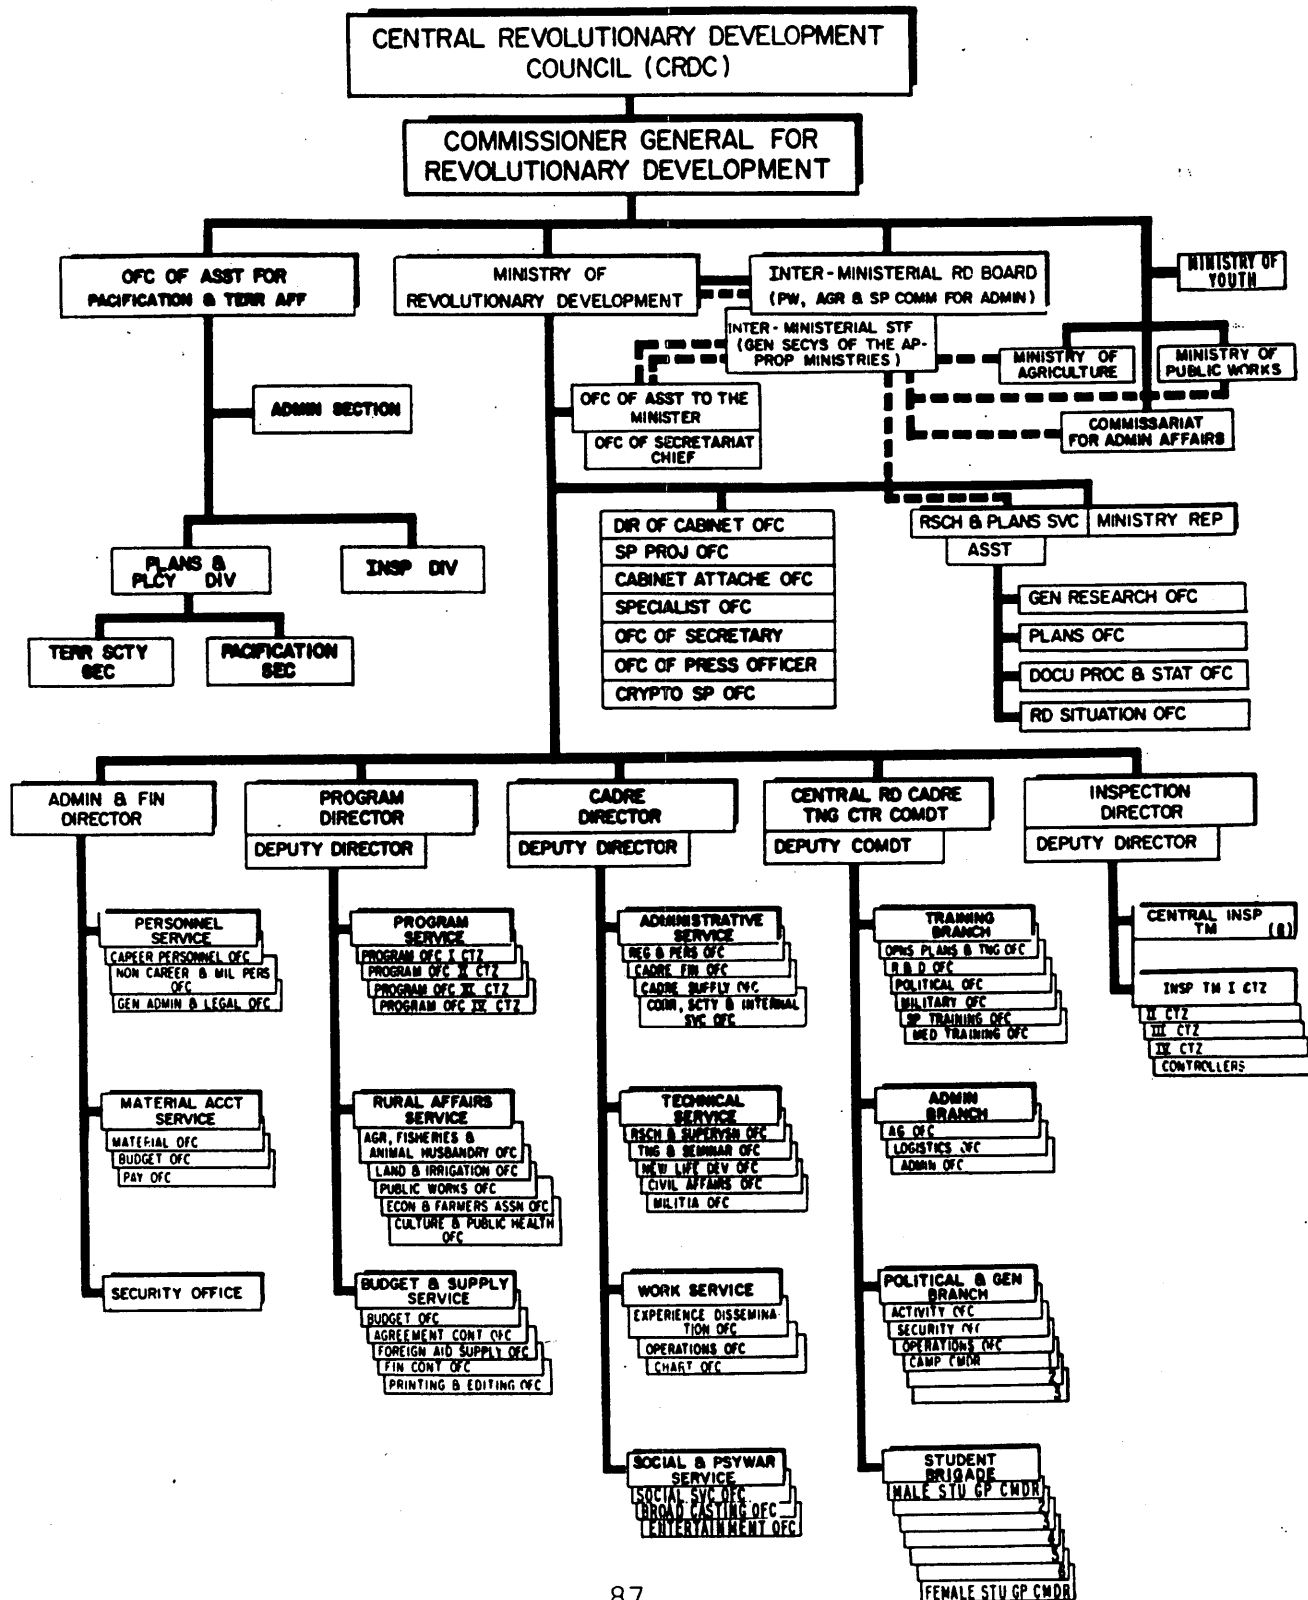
CENTRAL REVOLUTIONARY DEVELOPMENT COUNCIL (CRDC)

COMMISSIONER GENERAL FOR REVOLUTIONARY DEVELOPMENT

OFC OF ASST FOR PACIFICATION & TERR AFF

MINISTRY OF REVOLUTIONARY DEVELOPMENT

INTER-MINISTERIAL RD BOARD (PW, AGR & SP COMM FOR ADMIN)

MINISTRY OF YOUTH

INTER-MINISTERIAL STF (GEN SECYS OF THE AP-PROP MINISTRIES)

MINISTRY OF AGRICULTURE

MINISTRY OF PUBLIC WORKS

COMMISSARIAT FOR ADMIN AFFAIRS

ADMIN SECTION

OFC OF ASST TO THE MINISTER

OFC OF SECRETARIAT CHIEF

DIR OF CABINET OFC

SP PROJ OFC

CABINET ATTACHE OFC

SPECIALIST OFC

OFC OF SECRETARY

OFC OF PRESS OFFICER

CRYPTO SP OFC

RSCH & PLANS SVC

MINISTRY REP

ASST

GEN RESEARCH OFC

PLANS OFC

DOCU PROC & STAT OFC

RD SITUATION OFC

PLANS & PLCY DIV

INSP DIV

TERR SCTY SEC

PACIFICATION SEC

ADMIN & FIN DIRECTOR

PROGRAM DIRECTOR

DEPUTY DIRECTOR

CADRE DIRECTOR

DEPUTY DIRECTOR

CENTRAL RD CADRE TNG CTR COMDT

DEPUTY COMDT

INSPECTION DIRECTOR

DEPUTY DIRECTOR

PERSONNEL SERVICE

CAREER PERSONNEL OFC

NON CAREER & MIL PERS OFC

GEN ADMIN & LEGAL OFC

MATERIAL ACCT SERVICE

MATERIAL OFC

BUDGET OFC

PAY OFC

SECURITY OFFICE

PROGRAM SERVICE

PROGRAM OFC I CTZ

PROGRAM OFC II CTZ

PROGRAM OFC III CTZ

PROGRAM OFC IV CTZ

RURAL AFFAIRS SERVICE

AGR, FISHERIES & ANIMAL HUSBANDRY OFC

LAND & IRRIGATION OFC

PUBLIC WORKS OFC

ECON & FARMERS ASSN OFC

CULTURE & PUBLIC HEALTH OFC

BUDGET & SUPPLY SERVICE

BUDGET OFC

AGREEMENT CONT OFC

FOREIGN AID SUPPLY OFC

FIN CONT OFC

PRINTING & EDITING OFC

ADMINISTRATIVE SERVICE

REG & PERS OFC

CADRE FIN OFC

CADRE SUPPLY OFC

COMM, SCTY & INTERNAL SVC OFC

TECHNICAL SERVICE

RSCH & SUPERVSN OFC

TNG & SEMINAR OFC

NEW LIFE DEV OFC

CIVIL AFFAIRS OFC

MILITIA OFC

WORK SERVICE

EXPERIENCE DISSEMINATION OFC

OPERATIONS OFC

CHART OFC

SOCIAL & PSYWAR SERVICE

SOCIAL SVC OFC

BROADCASTING OFC

ENTERTAINMENT OFC

TRAINING BRANCH

OPNS PLANS & TNG OFC

R & D OFC

POLITICAL OFC

MILITARY OFC

SP TRAINING OFC

MED TRAINING OFC

ADMIN BRANCH

AG OFC

LOGISTICS OFC

ADMIN OFC

POLITICAL & GEN BRANCH

ACTIVITY OFC

SECURITY OFC

OPERATIONS OFC

CAMP CMDR

2

3

STUDENT BRIGADE

MALE STU GP CMDR

2

3

4

5

6

FEMALE STU GP CMDR

CENTRAL INSP TM (8)

INSP TM I CTZ

II CTZ

III CTZ

IV CTZ

CONTROLLERS

87